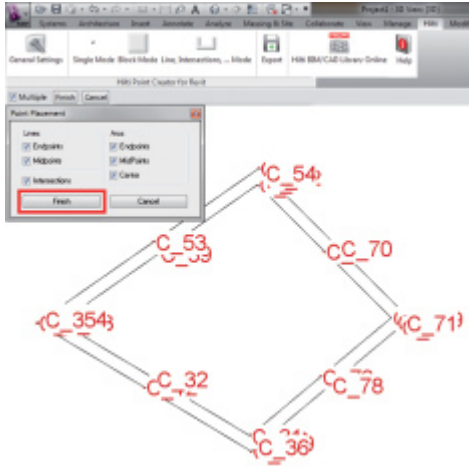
Project1 - 3D View: {3D}
Systems Architecture Insert Annotate Analyze Massing & Site Collaborate View Manage Hilti Modify

General Settings Single Mode Block Mode Line, Intersections, ... Mode Export Hilti BIM/CAD Library Online Help

Hilti Point Creator for Revit

Multiple Finish Cancel

Point Placement

Lines
Endpoints
Midpoints
Intersections

Arcs
Endpoints
MidPoints
Center

Finish Cancel

C_54
C_53
C_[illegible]9
C_70
C_354
C_71
C_32
C_78
C_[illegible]
C_36